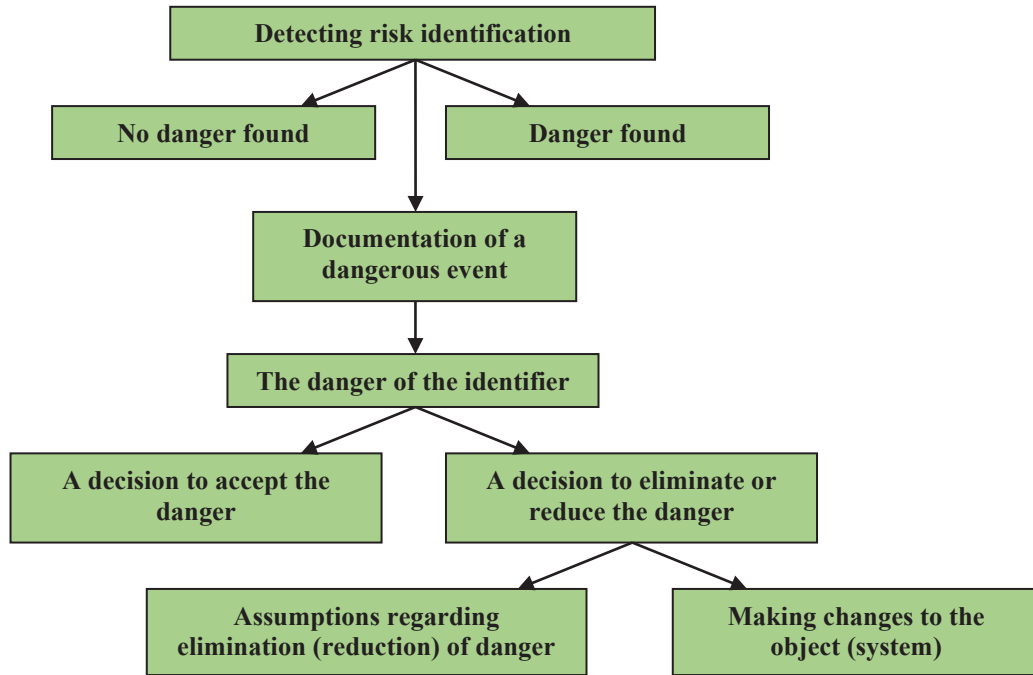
Detecting risk identification

No danger found

Danger found

Documentation of a dangerous event

The danger of the identifier

A decision to accept the danger

A decision to eliminate or reduce the danger

Assumptions regarding elimination (reduction) of danger

Making changes to the object (system)